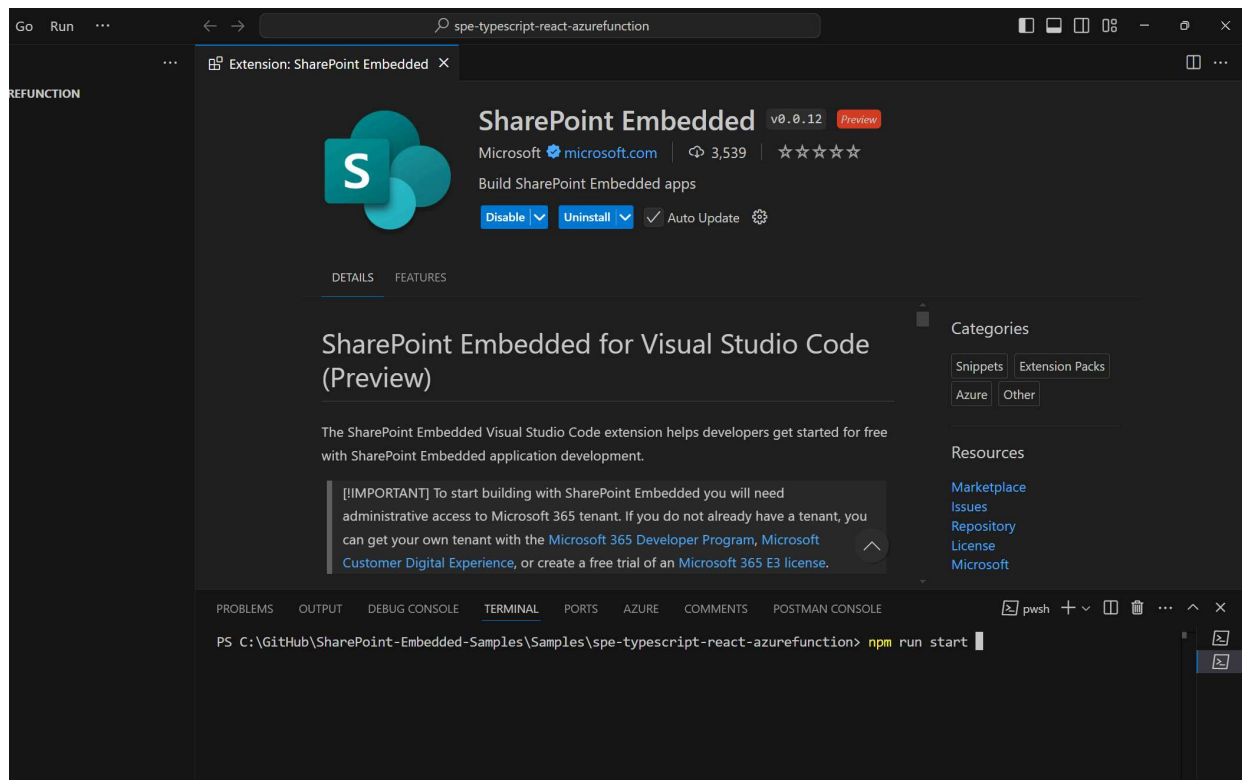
Go Run ···

spe-typescript-react-azurefunction

···

REFUNCTION

Extension: SharePoint Embedded ×

SharePoint Embedded v0.0.12 Preview

Microsoft microsoft.com 3,539 ☆☆☆☆☆

Build SharePoint Embedded apps

Disable Uninstall Auto Update

DETAILS FEATURES

SharePoint Embedded for Visual Studio Code (Preview)

The SharePoint Embedded Visual Studio Code extension helps developers get started for free with SharePoint Embedded application development.

[!IMPORTANT] To start building with SharePoint Embedded you will need administrative access to Microsoft 365 tenant. If you do not already have a tenant, you can get your own tenant with the Microsoft 365 Developer Program, Microsoft Customer Digital Experience, or create a free trial of an Microsoft 365 E3 license.

Categories

Snippets Extension Packs Azure Other

Resources

Marketplace
Issues
Repository
License
Microsoft

PROBLEMS OUTPUT DEBUG CONSOLE TERMINAL PORTS AZURE COMMENTS POSTMAN CONSOLE pwsh + ···

PS C:\GitHub\SharePoint-Embedded-Samples\Samples\spe-typescript-react-azurefunction> npm run start